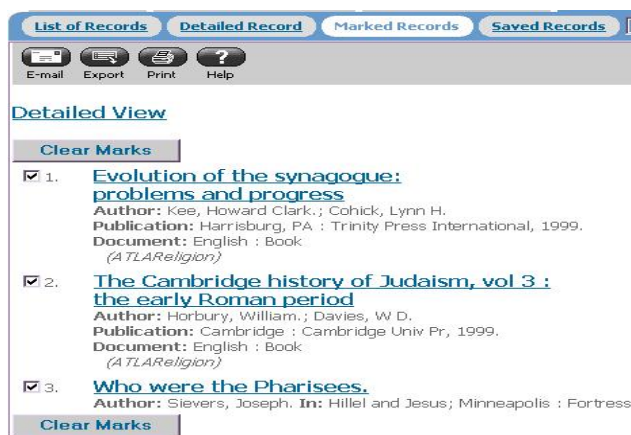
List of Records | Detailed Record | Marked Records | Saved Records

E-mail Export Print Help

Detailed View

Clear Marks

1. Evolution of the synagogue: problems and progress
Author: Kee, Howard Clark.; Cohick, Lynn H.
Publication: Harrisburg, PA : Trinity Press International, 1999.
Document: English : Book
(ATLAReligion)

2. The Cambridge history of Judaism, vol 3 : the early Roman period
Author: Horbury, William.; Davies, W D.
Publication: Cambridge : Cambridge Univ Pr, 1999.
Document: English : Book
(ATLAReligion)

3. Who were the Pharisees.
Author: Sievers, Joseph. In: Hillel and Jesus; Minneapolis : Fortress

Clear Marks